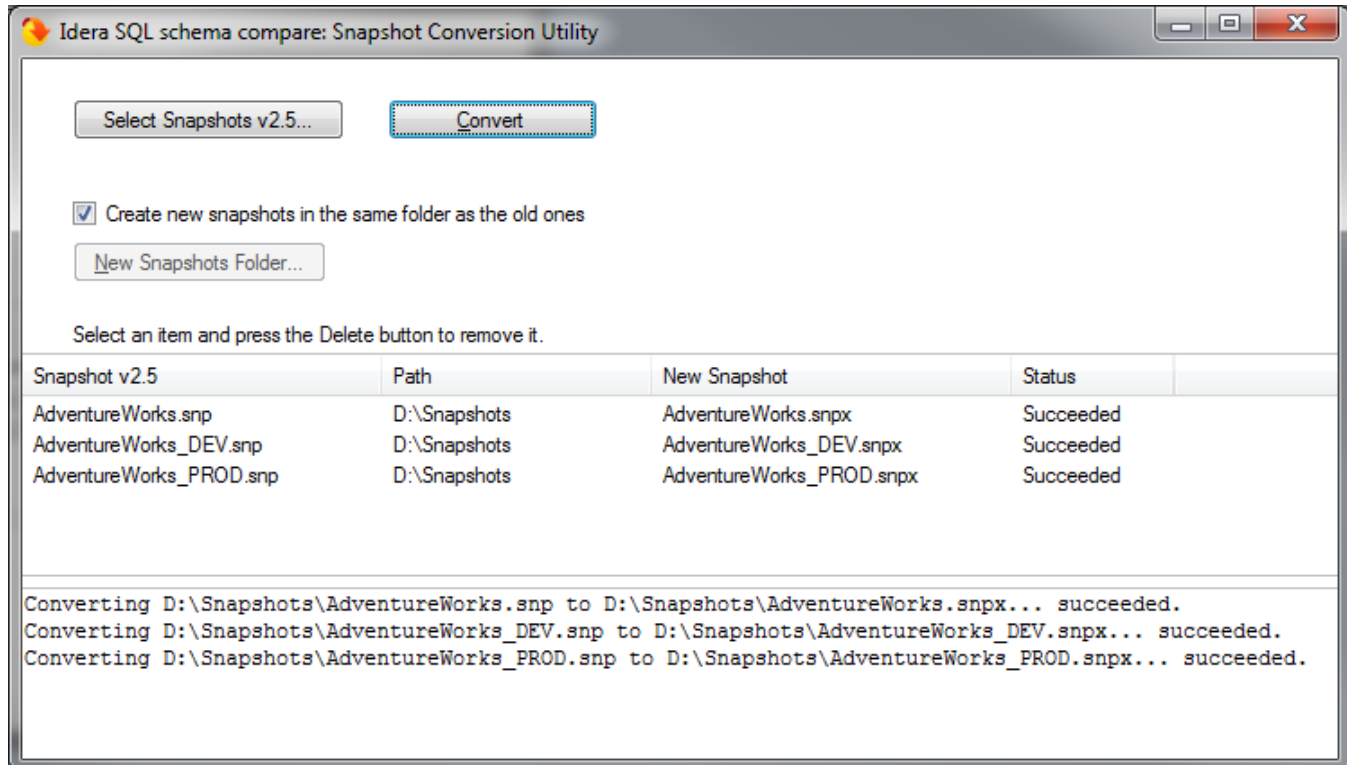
Idera SQL schema compare: Snapshot Conversion Utility

Select Snapshots v2.5...

Convert

Create new snapshots in the same folder as the old ones

New Snapshots Folder...

Select an item and press the Delete button to remove it.

| Snapshot v2.5 | Path | New Snapshot | Status |
|---|---|---|---|
| AdventureWorks.snp | D:\Snapshots | AdventureWorks.snpx | Succeeded |
| AdventureWorks_DEV.snp | D:\Snapshots | AdventureWorks_DEV.snpx | Succeeded |
| AdventureWorks_PROD.snp | D:\Snapshots | AdventureWorks_PROD.snpx | Succeeded |

Converting D:\Snapshots\AdventureWorks.snp to D:\Snapshots\AdventureWorks.snpx... succeeded.
Converting D:\Snapshots\AdventureWorks_DEV.snp to D:\Snapshots\AdventureWorks_DEV.snpx... succeeded.
Converting D:\Snapshots\AdventureWorks_PROD.snp to D:\Snapshots\AdventureWorks_PROD.snpx... succeeded.